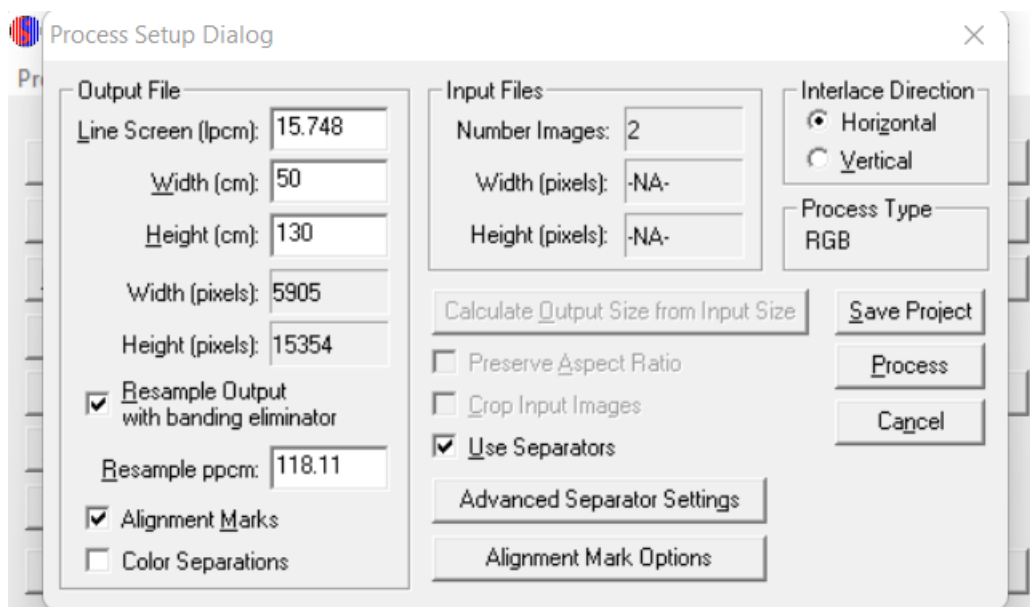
Process Setup Dialog

Pr

Output File
Line Screen (lpcm): 15.748
Width (cm): 50
Height (cm): 130
Width (pixels): 5905
Height (pixels): 15354
Resample Output with banding eliminator
Resample ppcm: 118.11
Alignment Marks
Color Separations

Input Files
Number Images: 2
Width (pixels): -NA-
Height (pixels): -NA-

Calculate Output Size from Input Size
Preserve Aspect Ratio
Crop Input Images
Use Separators
Advanced Separator Settings
Alignment Mark Options

Interlace Direction
Horizontal
Vertical

Process Type
RGB

Save Project
Process
Cancel